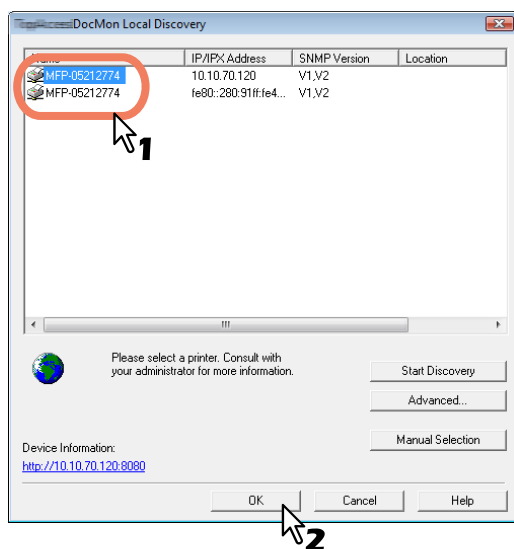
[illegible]DocMon Local Discovery

| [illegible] | IP/IPX Address | SNMP Version | Location |
|---|---|---|---|
| MFP-05212774 | 10.10.70.120 | V1,V2 | |
| MFP-05212774 | fe80::280:91ff:fe4... | V1,V2 | |

1

Please select a printer. Consult with your administrator for more information.

Start Discovery

Advanced...

Manual Selection

Device Information:
http://10.10.70.120:8080

OK

Cancel

Help

2